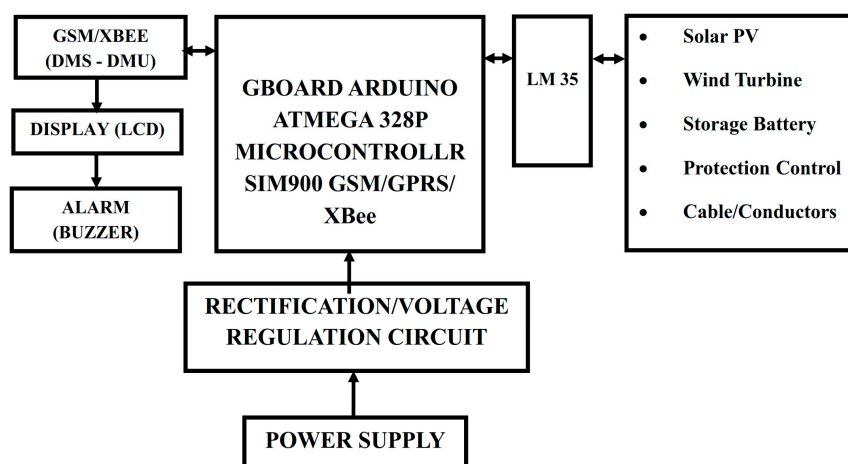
GSM/XBEE
(DMS - DMU)

DISPLAY (LCD)

ALARM
(BUZZER)

GBOARD ARDUINO
ATMEGA 328P
MICROCONTROLLR
SIM900 GSM/GPRS/
XBee

LM 35

- Solar PV
- Wind Turbine
- Storage Battery
- Protection Control
- Cable/Conductors

RECTIFICATION/VOLTAGE
REGULATION CIRCUIT

POWER SUPPLY